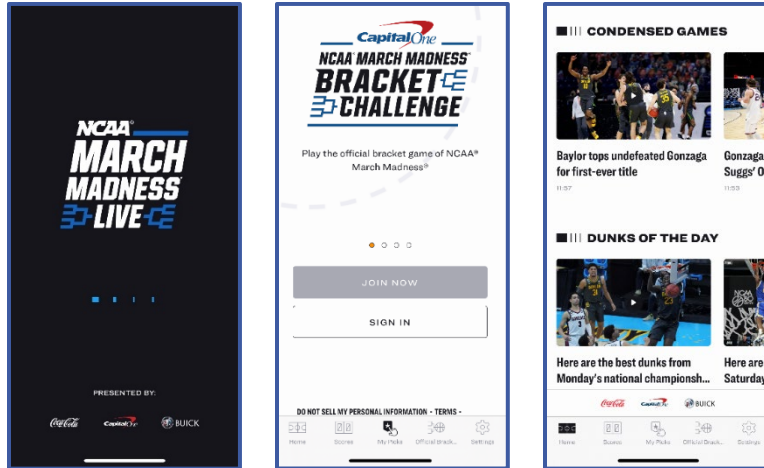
NCAA
MARCH
MADNESS
LIVE

PRESENTED BY:

Coca-Cola Capital One BUICK

Capital One
NCAA MARCH MADNESS
BRACKET
CHALLENGE

Play the official bracket game of NCAA® March Madness®

JOIN NOW

SIGN IN

DO NOT SELL MY PERSONAL INFORMATION · TERMS ·

Home Scores My Picks Official Brack... Settings

CONDENSED GAMES

Baylor tops undefeated Gonzaga for first-ever title
11:57

Gonzaga
Suggs' O
11:53

DUNKS OF THE DAY

Here are the best dunks from Monday's national championsh...

Here are
Saturday

Coca-Cola Capital One BUICK

Home Scores My Picks Official Brack... Settings